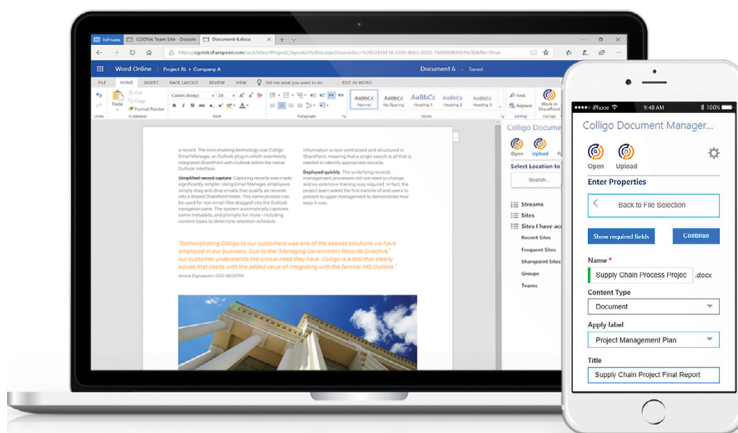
InPrivate | CGDTA Team Site - Docum | Document 6.docx

Word Online | Project Rs > Company A | Document 6 | Saved

FILE | HOME | INSERT | PAGE LAYOUT | REVIEW | VIEW | Tell me what you want to do | EDIT IN WORD

Paste | Cut | Copy | Format Painter | Clipboard | Font | Paragraph | Styles | Editing | Find | Replace | Select

AaBbCc Normal | AaBbCc No Spacing | AaBbCc Heading 1 | AaBbCc Heading 2 | AaBbCc Heading 3

Work in SharePoint

a record. The core enabling technology was Colligo Email Manager, an Outlook plug-in which seamlessly integrated SharePoint with Outlook within the native Outlook interface.

Simplified record capture: Capturing records was made significantly simpler. Using Email Manager, employees simply drag and drop emails that qualify as records into a shared SharePoint folder. This same process can be used for non-email files dragged into the Outlook navigation pane. The system automatically captures some metadata, and prompts for more—including content types to determine retention schedule.

Information is now centralized and structured in SharePoint, meaning that a single search is all that is needed to identify appropriate records.

Deployed quickly: The underlying records management processes did not need to change and no extensive training was required. In fact, the project team added the first tranche of end users to present to upper management to demonstrate how easy it was.

"Demonstrating Colligo to our customers was one of the easiest solutions we have employed in our business. Due to the "Managing Government Records Directive," our customer understands the critical need they have. Colligo is a tool that clearly solves that needs with the added value of integrating with the familiar MS Outlook."

Colligo Document

Open | Upload

Select Location to

Search...

Streams
Sites
Sites I have acc
Recent Sites
Frequent Sites
Sharepoint Sites
Groups
Teams

iPhone | 9:48 AM

Colligo Document Manager...

Open | Upload

Enter Properties

Back to File Selection

Show required fields | Continue

Name *
Supply Chain Process Projec .docx

Content Type
Document

Apply label
Project Management Plan

Title
Supply Chain Project Final Report